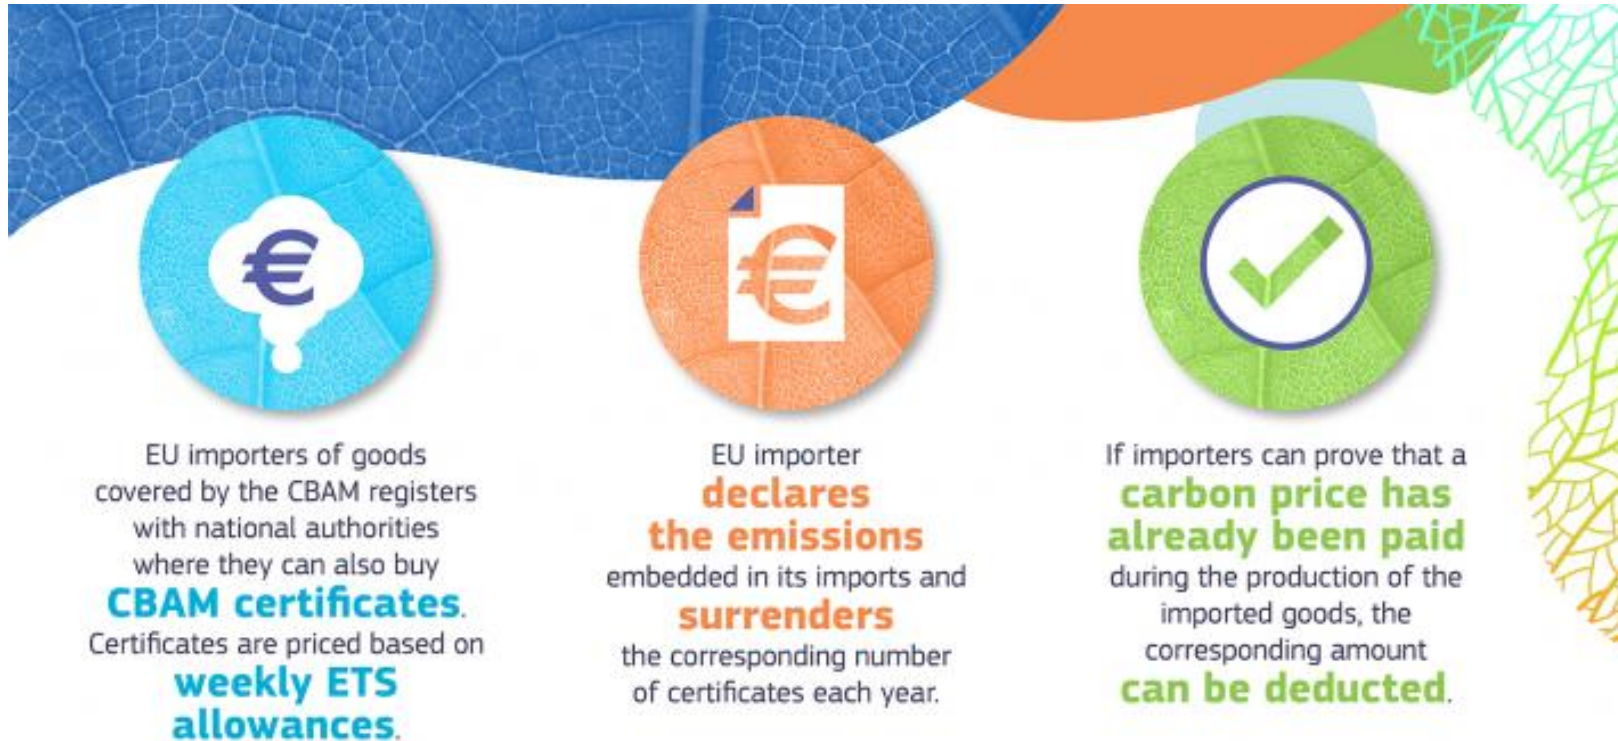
€

€

EU importers of goods covered by the CBAM registers with national authorities where they can also buy **CBAM certificates**. Certificates are priced based on **weekly ETS allowances**.

EU importer **declares the emissions** embedded in its imports and **surrenders** the corresponding number of certificates each year.

If importers can prove that a **carbon price has already been paid** during the production of the imported goods, the corresponding amount **can be deducted**.